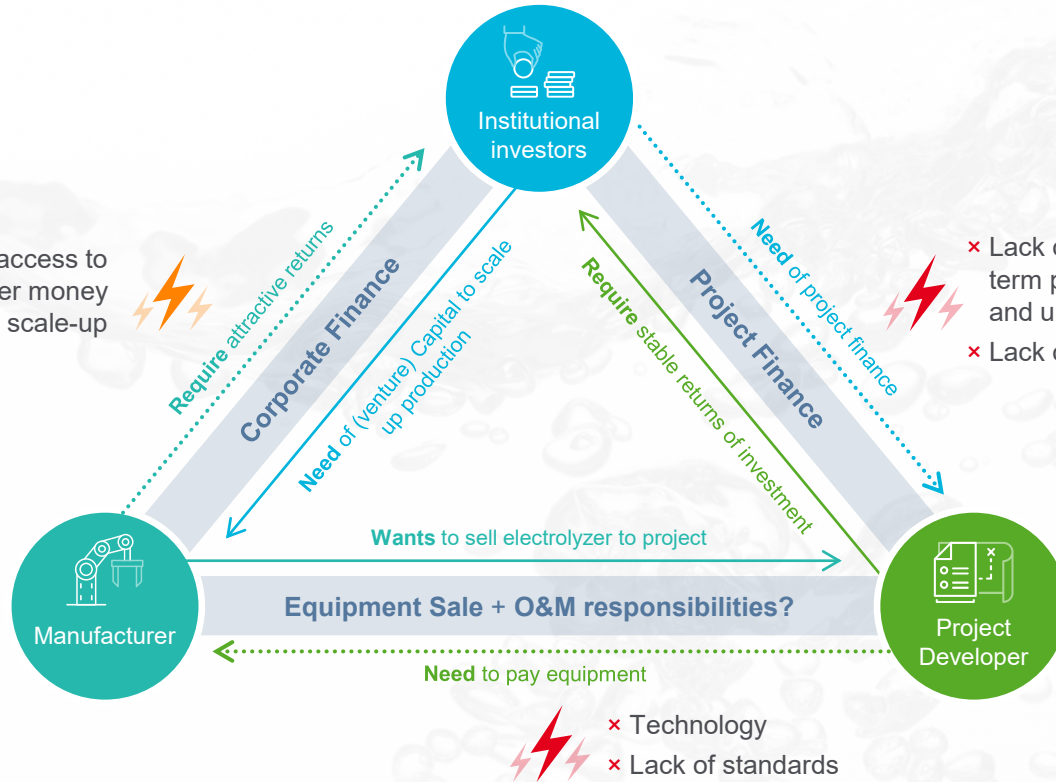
Institutional investors

access to
er money
scale-up

Require attractive returns

Corporate Finance

Need of (venture) Capital to scale up production

Require stable returns of investment

Project Finance

Need of project finance

× Lack o
term p
and u
× Lack o

Manufacturer

Wants to sell electrolyzer to project

Equipment Sale + O&M responsibilities?

Need to pay equipment

Project Developer

× Technology
× Lack of standards